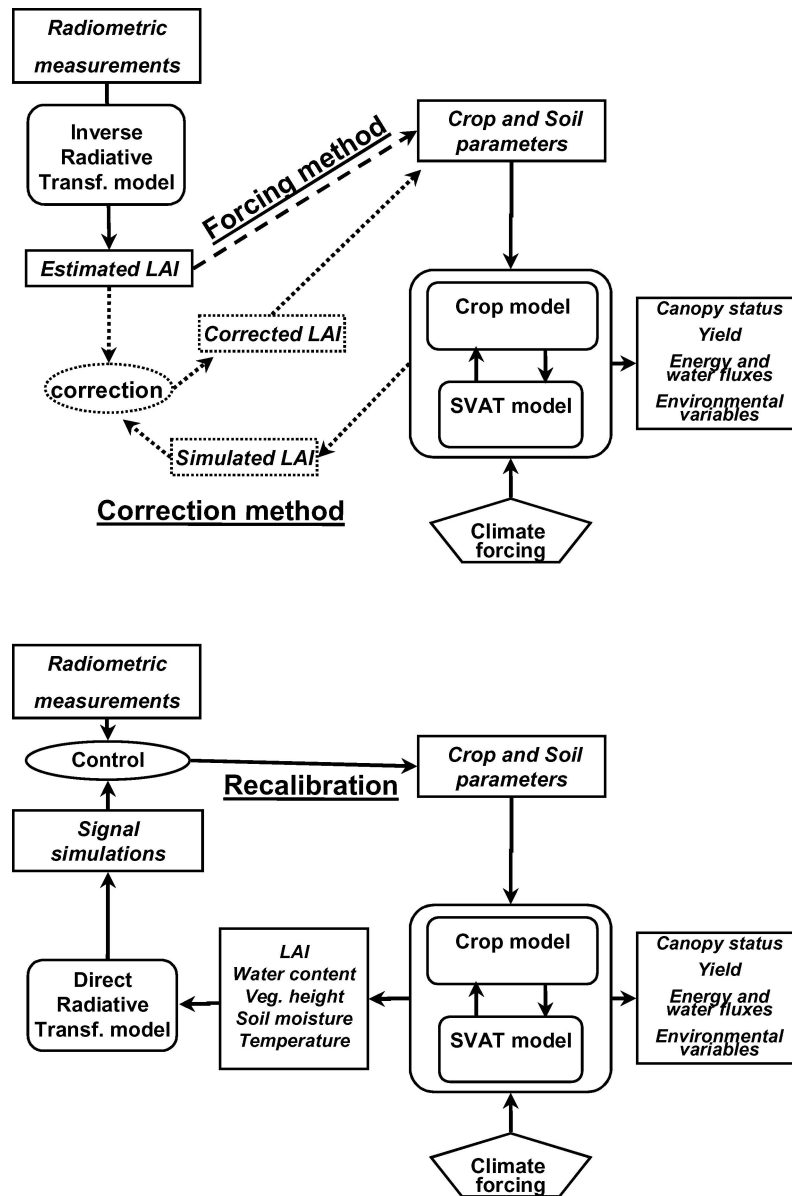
Radiometric measurements

Inverse Radiative Transf. model

Forcing method

Crop and Soil parameters

Estimated LAI

Corrected LAI

Crop model

Canopy status
Yield
Energy and water fluxes
Environmental variables

correction

SVAT model

Simulated LAI

Correction method

Climate forcing

Radiometric measurements

Control

Recalibration

Crop and Soil parameters

Signal simulations

Crop model

Direct Radiative Transf. model

LAI
Water content
Veg. height
Soil moisture
Temperature

SVAT model

Canopy status
Yield
Energy and water fluxes
Environmental variables

Climate forcing